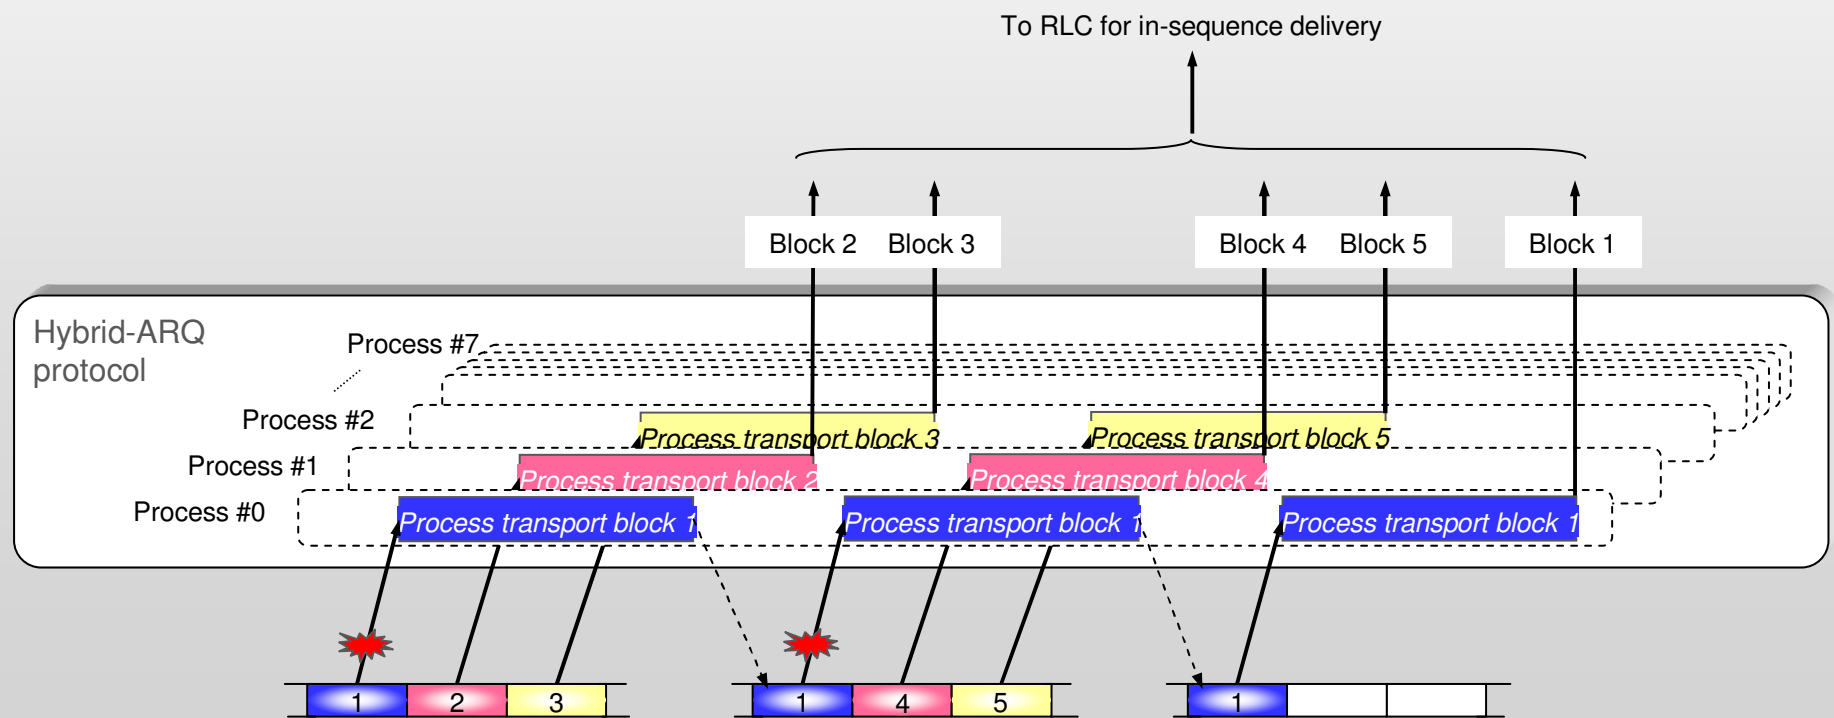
To RLC for in-sequence delivery

Block 2 Block 3

Block 4 Block 5

Block 1

Hybrid-ARQ protocol

Process #7

Process #2

Process #1

Process #0

Process transport block 3

Process transport block 5

Process transport block 2

Process transport block 4

Process transport block 1

Process transport block 1

Process transport block 1

1 2 3

1 4 5

1